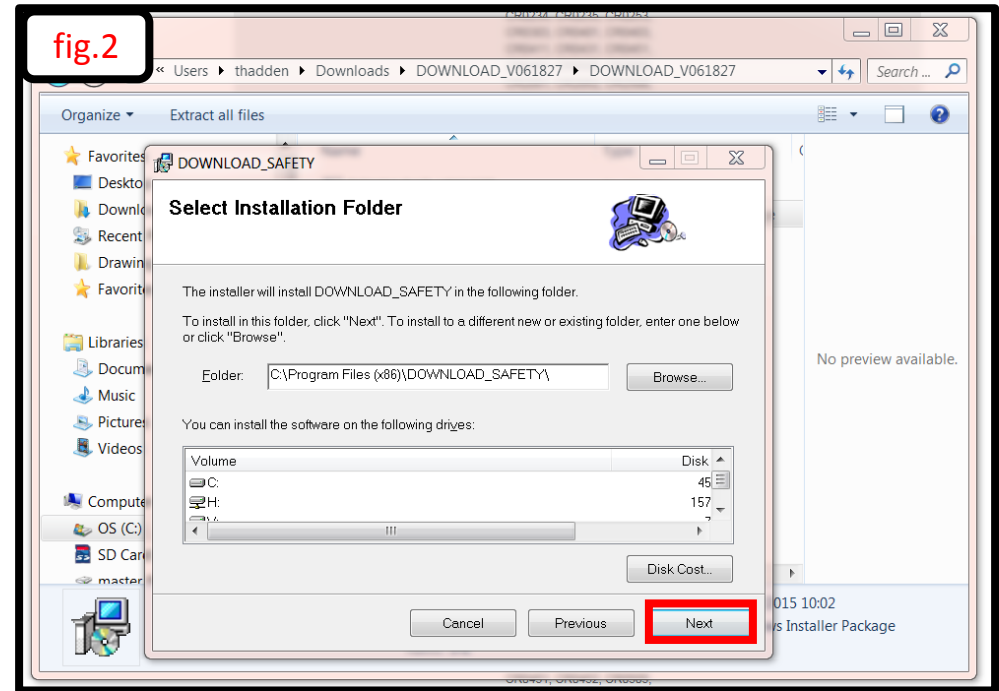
fig.2

« Users ▸ thadden ▸ Downloads ▸ DOWNLOAD_V061827 ▸ DOWNLOAD_V061827

Search ...

Organize ▾ Extract all files

Favorites
Deskto
Downlo
Recent
Drawin
Favorite

Libraries
Docum
Music
Pictures
Videos

Compute
OS (C:)
SD Car
master

No preview available.

015 10:02
ws Installer Package

DOWNLOAD_SAFETY

Select Installation Folder

The installer will install DOWNLOAD_SAFETY in the following folder.

To install in this folder, click "Next". To install to a different new or existing folder, enter one below or click "Browse".

Folder: C:\Program Files (x86)\DOWNLOAD_SAFETY\

Browse...

You can install the software on the following drives:

| Volume | Disk |
|---|---|
| C: | 45 |
| H: | 157 |

Disk Cost...

Cancel Previous Next